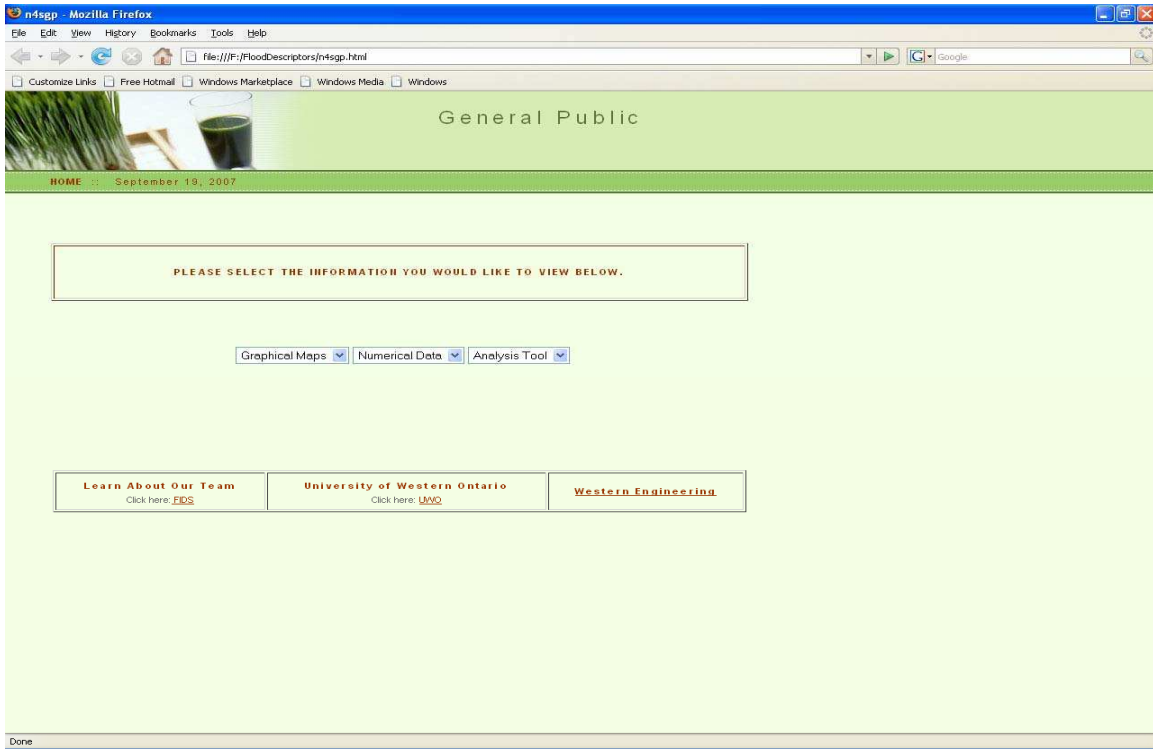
n4sgp - Mozilla Firefox

File Edit View History Bookmarks Tools Help

file:///F:/FloodDescriptors/n4sgp.html

Google

Customize Links Free Hotmail Windows Marketplace Windows Media Windows

General Public

HOME :: September 19, 2007

PLEASE SELECT THE INFORMATION YOU WOULD LIKE TO VIEW BELOW.

Graphical Maps Numerical Data Analysis Tool

| Learn About Our Team Click here: FIDS | University of Western Ontario Click here: UWO | Western Engineering |
|---|---|---|

Done